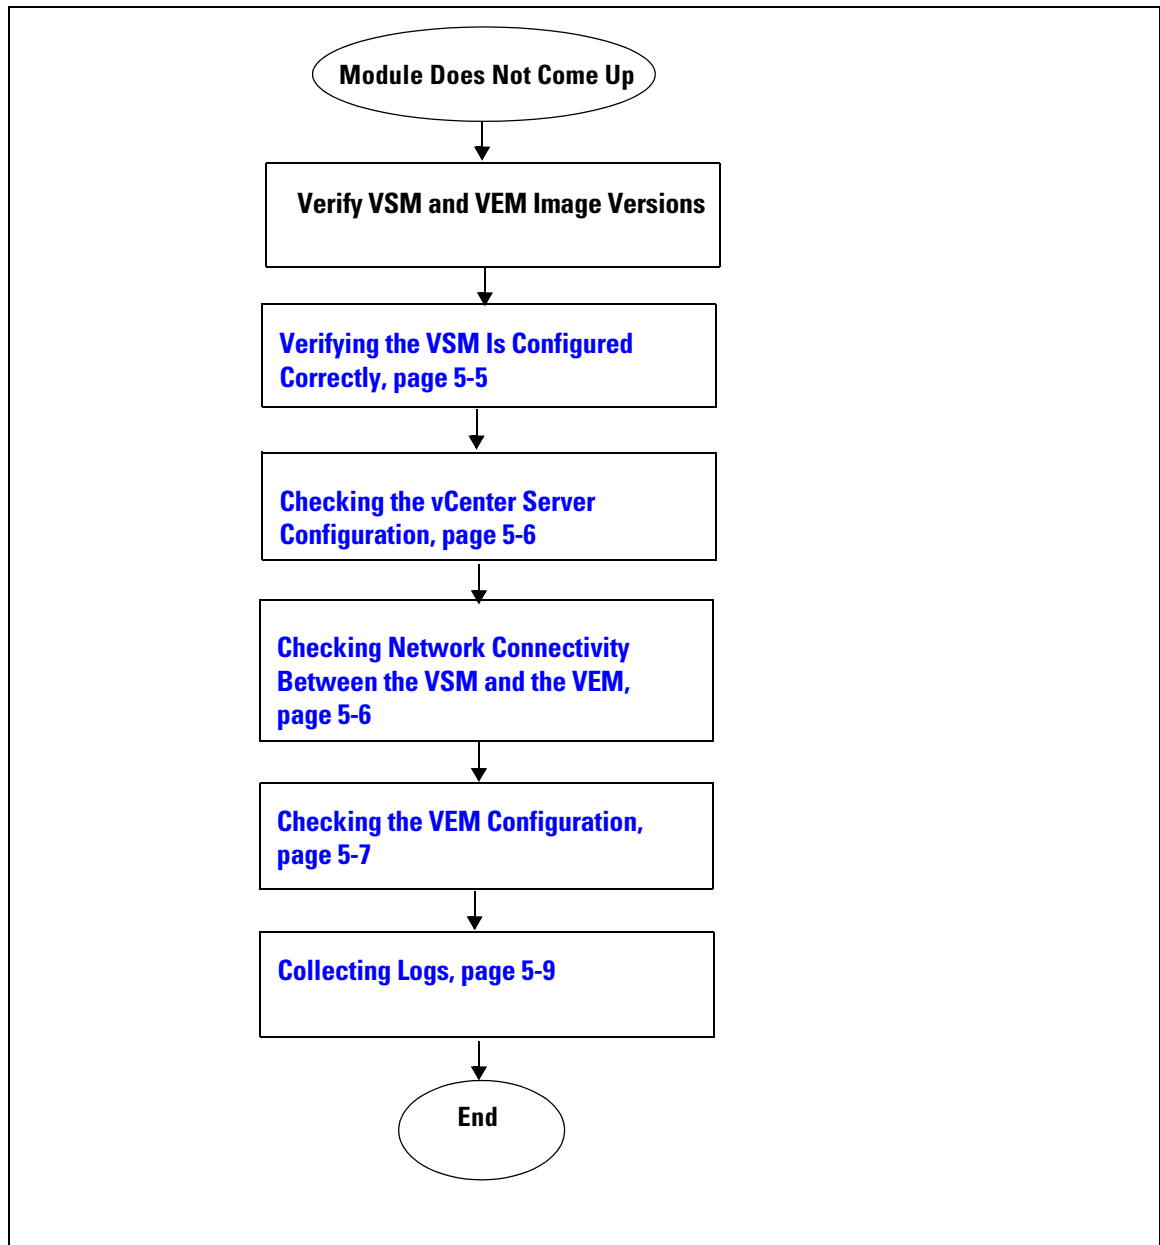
Module Does Not Come Up

Verify VSM and VEM Image Versions

Verifying the VSM Is Configured Correctly, page 5-5

Checking the vCenter Server Configuration, page 5-6

Checking Network Connectivity Between the VSM and the VEM, page 5-6

Checking the VEM Configuration, page 5-7

Collecting Logs, page 5-9

End